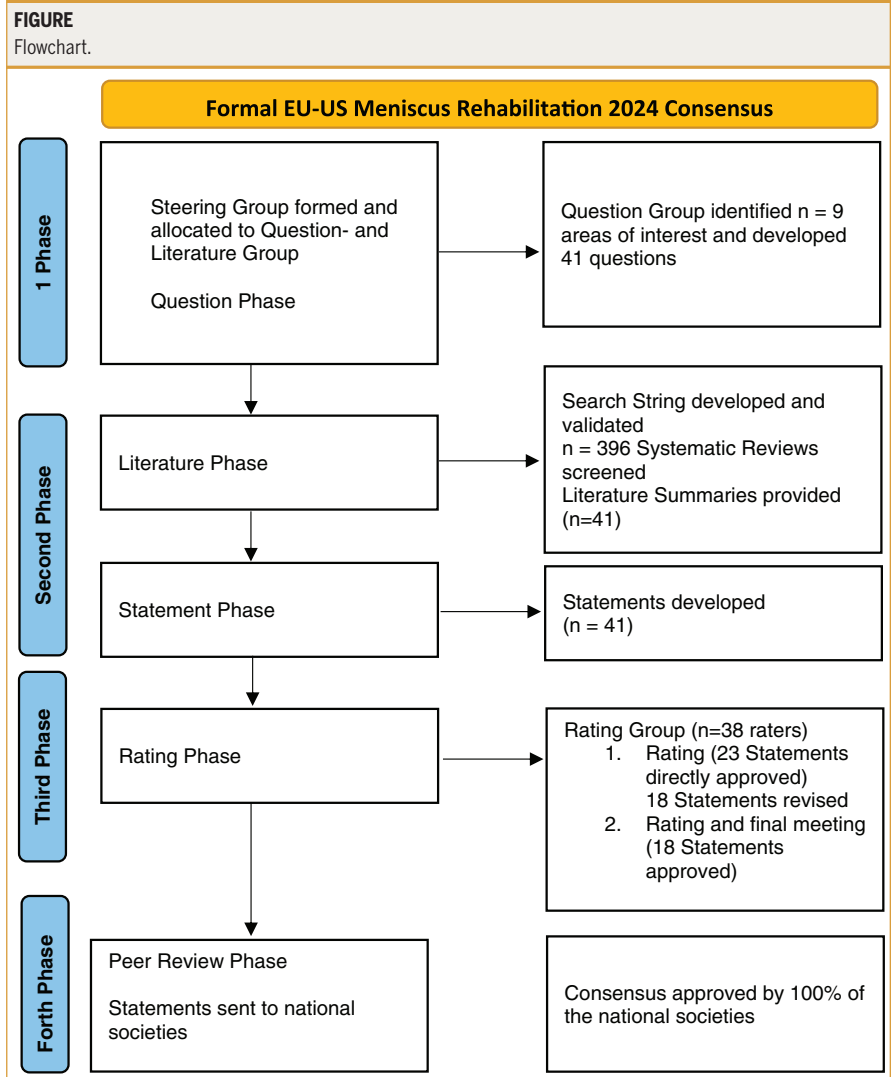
FIGURE
Flowchart.

Formal EU-US Meniscus Rehabilitation 2024 Consensus

1 Phase

Steering Group formed and allocated to Question- and Literature Group

Question Phase

Question Group identified n = 9 areas of interest and developed 41 questions

Second Phase

Literature Phase

Search String developed and validated
n = 396 Systematic Reviews screened
Literature Summaries provided (n=41)

Statement Phase

Statements developed (n = 41)

Third Phase

Rating Phase

Rating Group (n=38 raters)
1. Rating (23 Statements directly approved)
18 Statements revised
2. Rating and final meeting (18 Statements approved)

Forth Phase

Peer Review Phase

Statements sent to national societies

Consensus approved by 100% of the national societies